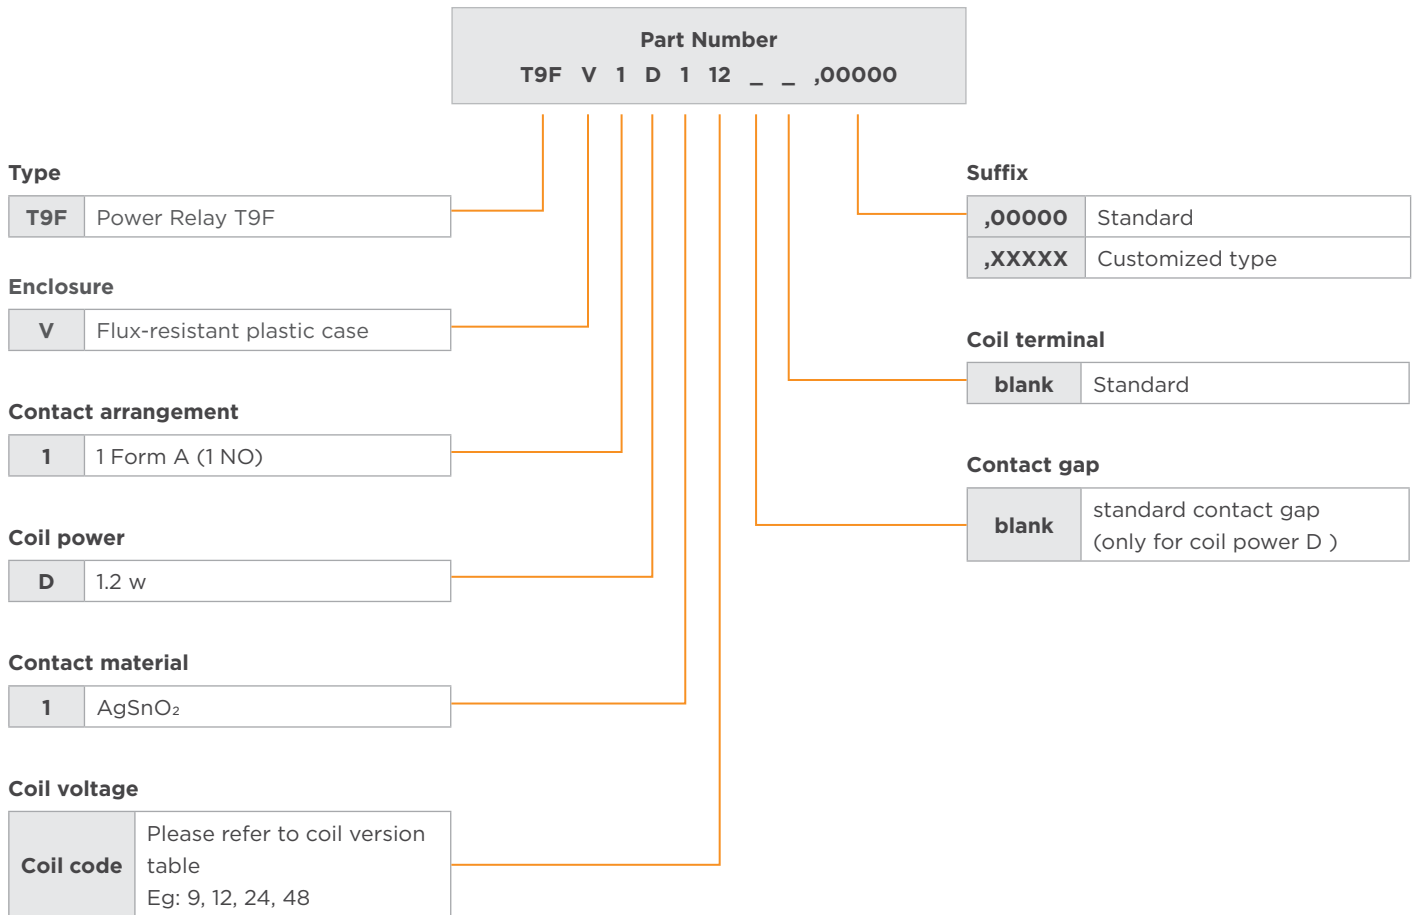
Part Number
T9F V 1 D 1 12 _ _ ,00000

Type
| T9F | Power Relay T9F |
|---|---|

Enclosure
| V | Flux-resistant plastic case |
|---|---|

Contact arrangement
| 1 | 1 Form A (1 NO) |
|---|---|

Coil power
| D | 1.2 w |
|---|---|

Contact material
| 1 | AgSnO$_2$ |
|---|---|

Coil voltage
| Coil code | Please refer to coil version table Eg: 9, 12, 24, 48 |
|---|---|

Suffix
| ,00000 | Standard |
|---|---|
| ,XXXXX | Customized type |

Coil terminal
| blank | Standard |
|---|---|

Contact gap
| blank | standard contact gap (only for coil power D ) |
|---|---|